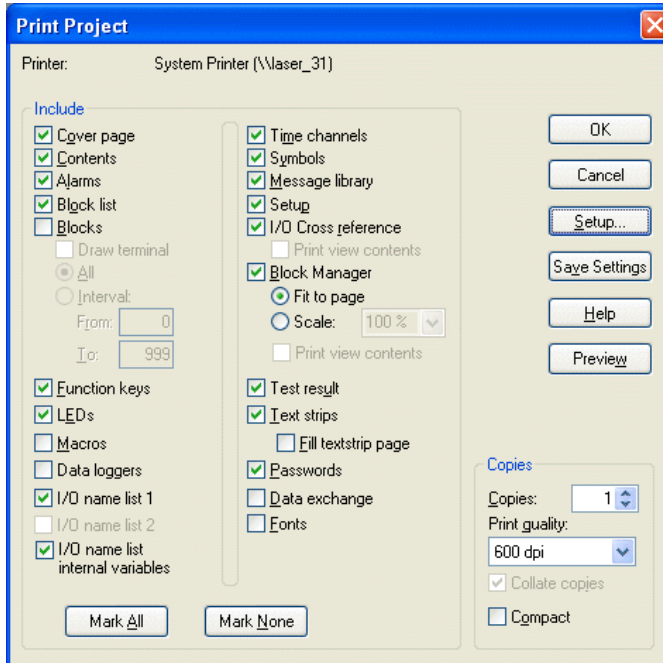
Print Project

Printer: System Printer (\\laser_31)

Include

Cover page
Contents
Alarms
Block list
Blocks
Draw terminal
All
Interval:
From: 0
To: 999
Function keys
LEDs
Macros
Data loggers
I/O name list 1
I/O name list 2
I/O name list internal variables

Time channels
Symbols
Message library
Setup
I/O Cross reference
Print view contents
Block Manager
Fit to page
Scale: 100 %
Print view contents
Test result
Text strips
Fill textstrip page
Passwords
Data exchange
Fonts

Mark All
Mark None

OK
Cancel
Setup...
Save Settings
Help
Preview

Copies
Copies: 1
Print quality:
600 dpi
Collate copies
Compact